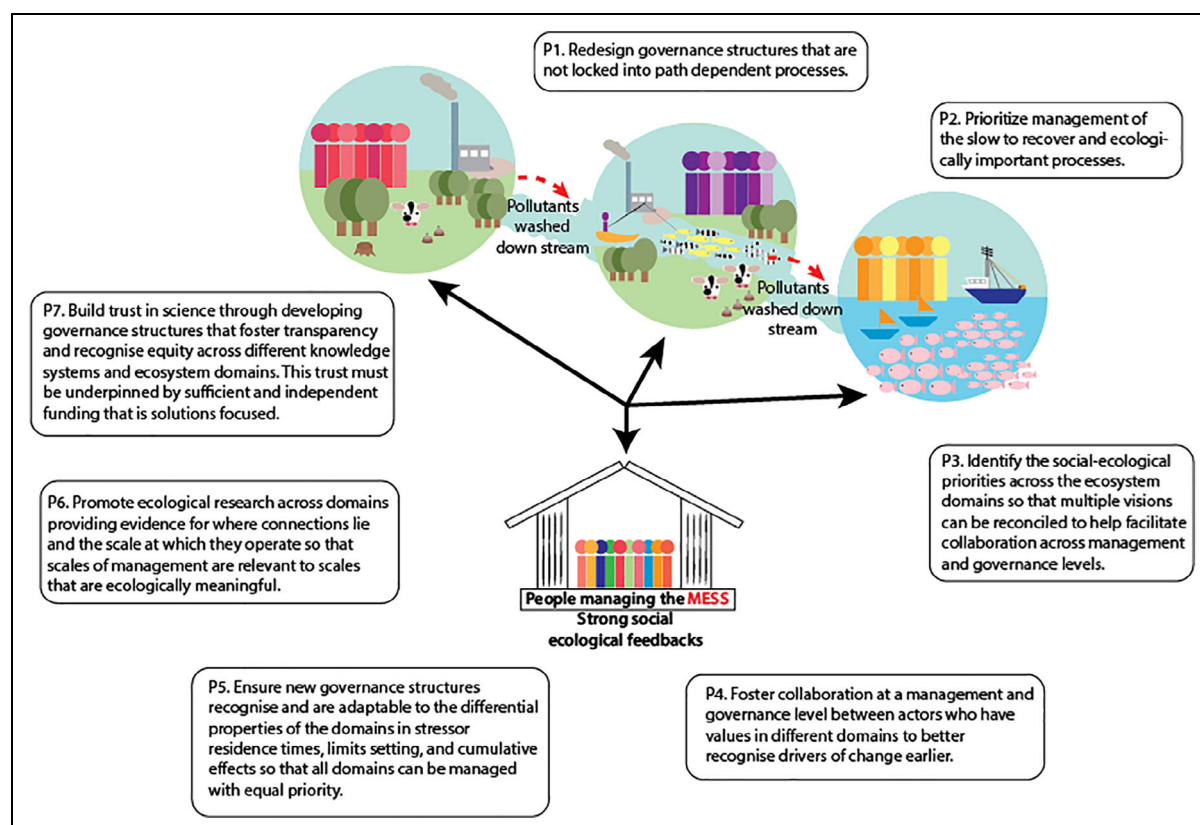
P1. Redesign governance structures that are not locked into path dependent processes.

P2. Prioritize management of the slow to recover and ecologically important processes.

Pollutants washed down stream

Pollutants washed down stream

P7. Build trust in science through developing governance structures that foster transparency and recognise equity across different knowledge systems and ecosystem domains. This trust must be underpinned by sufficient and independent funding that is solutions focused.

P6. Promote ecological research across domains providing evidence for where connections lie and the scale at which they operate so that scales of management are relevant to scales that are ecologically meaningful.

P3. Identify the social-ecological priorities across the ecosystem domains so that multiple visions can be reconciled to help facilitate collaboration across management and governance levels.

People managing the MESS
Strong social ecological feedbacks

P5. Ensure new governance structures recognise and are adaptable to the differential properties of the domains in stressor residence times, limits setting, and cumulative effects so that all domains can be managed with equal priority.

P4. Foster collaboration at a management and governance level between actors who have values in different domains to better recognise drivers of change earlier.